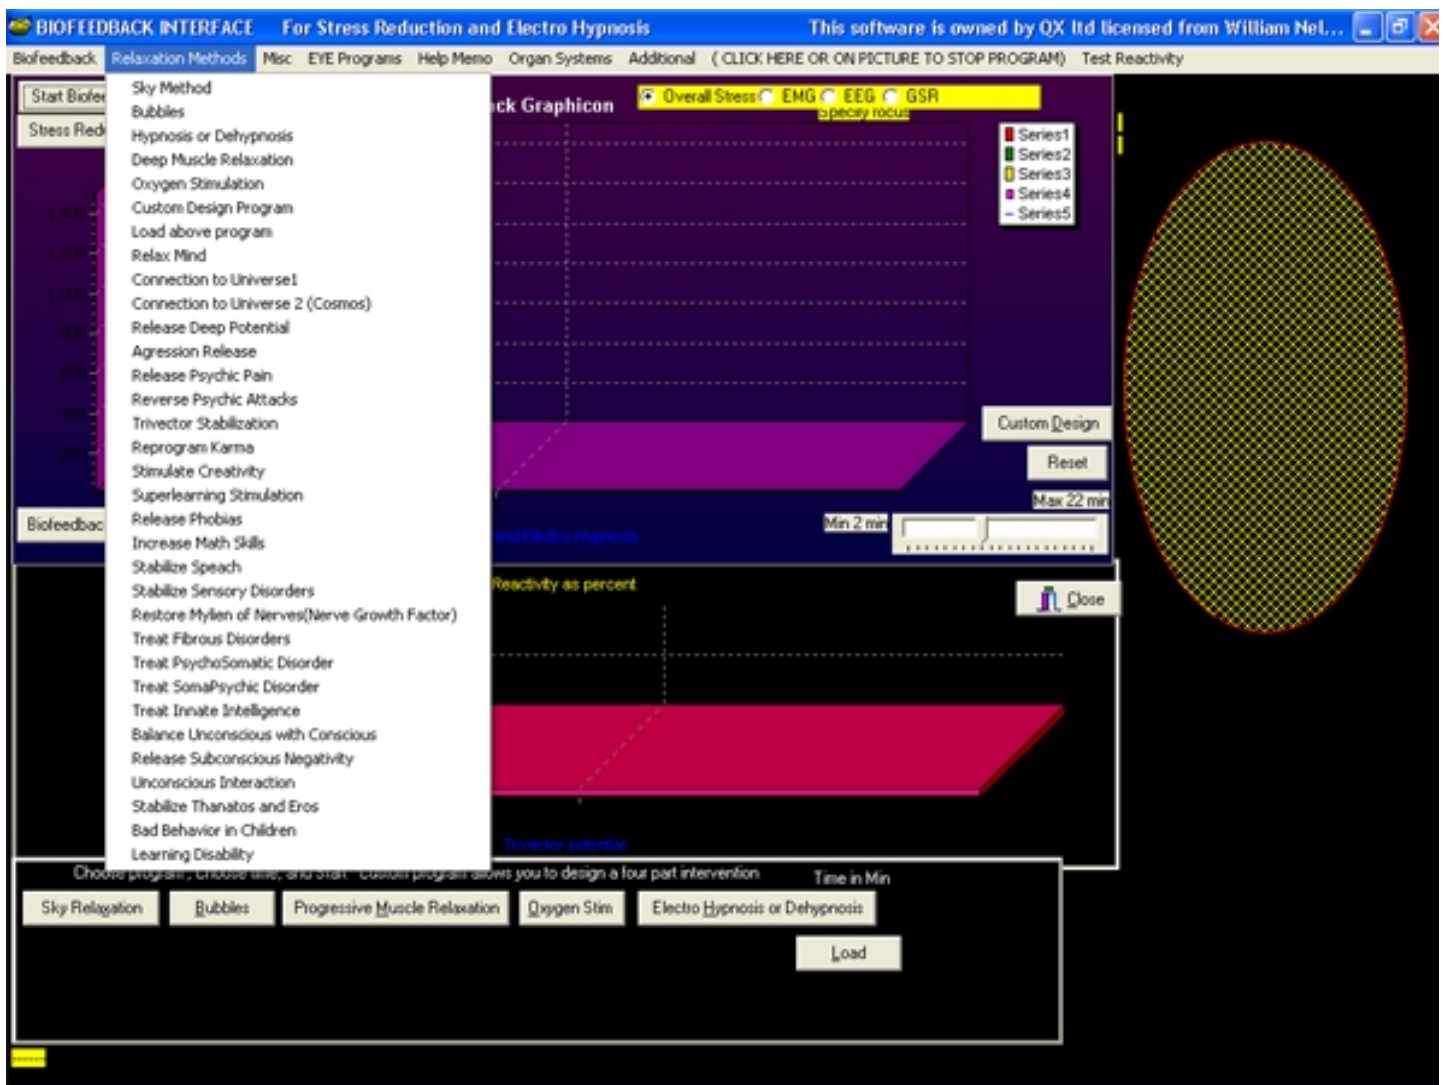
BIOFEEDBACK INTERFACE For Stress Reduction and Electro Hypnosis This software is owned by QX ltd licensed from William Nel...

Biofeedback Relaxation Methods Misc EYE Programs Help Memo Organ Systems Additional ( CLICK HERE OR ON PICTURE TO STOP PROGRAM) Test Reactivity

Start Biofe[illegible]
Stress Red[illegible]

Sky Method
Bubbles
Hypnosis or Dehypnosis
Deep Muscle Relaxation
Oxygen Stimulation
Custom Design Program
Load above program
Relax Mind
Connection to Universe1
Connection to Universe 2 (Cosmos)
Release Deep Potential
Agression Release
Release Psychic Pain
Reverse Psychic Attacks
Trivector Stabilization
Reprogram Karma
Stimulate Creativity
Superlearning Stimulation
Release Phobias
Increase Math Skills
Stabilize Speach
Stabilize Sensory Disorders
Restore Mylen of Nerves(Nerve Growth Factor)
Treat Fibrous Disorders
Treat PsychoSomatic Disorder
Treat SomaPsychic Disorder
Treat Innate Intelligence
Balance Unconscious with Conscious
Release Subconscious Negativity
Unconscious Interaction
Stabilize Thanatos and Eros
Bad Behavior in Children
Learning Disability

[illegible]ck Graphicon

Overall Stress EMG EEG GSR
Specify focus

Series1
Series2
Series3
Series4
Series5

1,400
1,200
1,000
800
600
400
200

Custom Design
Reset
Max 22 min
Min 2 min

Biofeedbac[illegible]
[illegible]and Electro Hypnosis

Reactivity as percent

Close

Trivector potential

Cho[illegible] program, choose time, and start Custom program allows you to design a four part intervention
Time in Min

Sky Relaxation Bubbles Progressive Muscle Relaxation Oxygen Stim Electro Hypnosis or Dehypnosis

Load